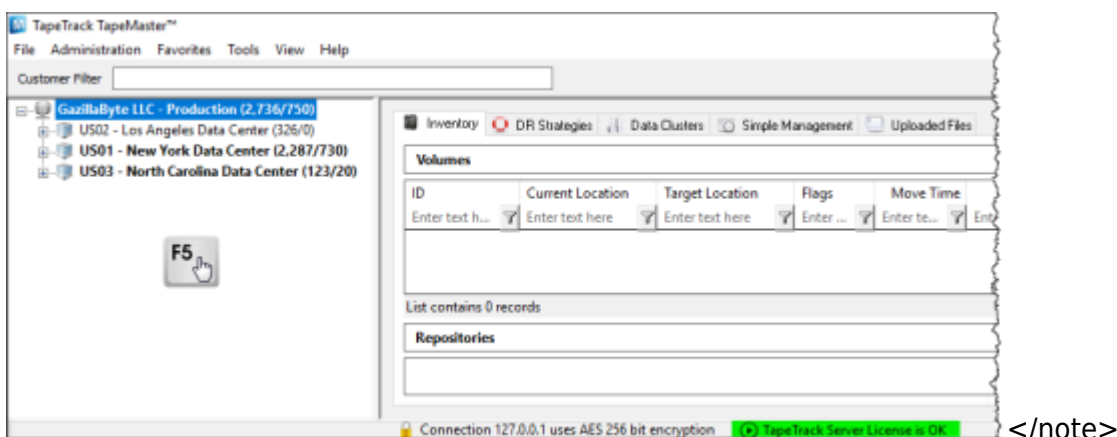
TapeTrack TapeMaster™
File Administration Favorites Tools View Help
Customer Filter

GazillaByte LLC - Production (2,736/750)
US02 - Los Angeles Data Center (326/0)
US01 - New York Data Center (2,287/730)
US03 - North Carolina Data Center (123/20)

F5

Inventory | DR Strategies | Data Clusters | Simple Management | Uploaded Files

Volumes

| ID | Current Location | Target Location | Flags | Move Time | |
|---|---|---|---|---|---|
| Enter text h... | Enter text here | Enter text here | Enter ... | Enter te... | Ent |

List contains 0 records

Repositories

Connection 127.0.0.1 uses AES 256 bit encryption | TapeTrack Server License is OK

</note>